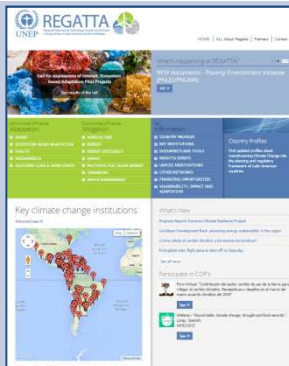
UNEP REGATTA

HOME | ALL About Regatta | Partners | Contact

Call for expressions of interest: Ecosystem based Adaptation Pilot Projects

What's happening at REGATTA?

NEW documents - Poverty-Environment Initiative (PNUD/PNUMA)

Country Profiles

Key climate change institutions

What's New

Participate in COPs

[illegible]